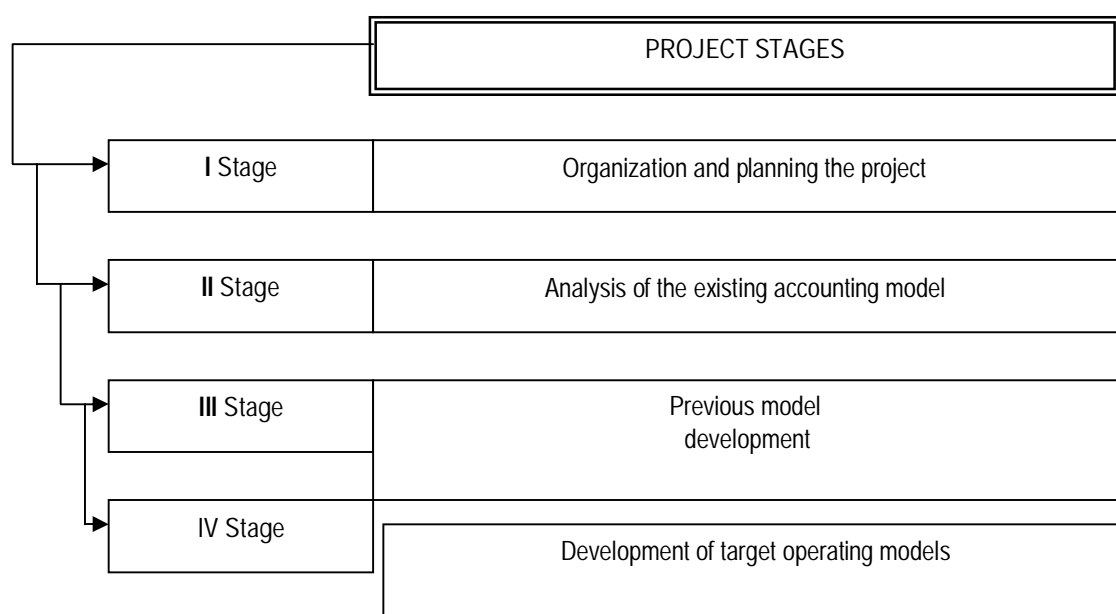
PROJECT STAGES

I Stage

Organization and planning the project

II Stage

Analysis of the existing accounting model

III Stage

Previous model development

IV Stage

Development of target operating models